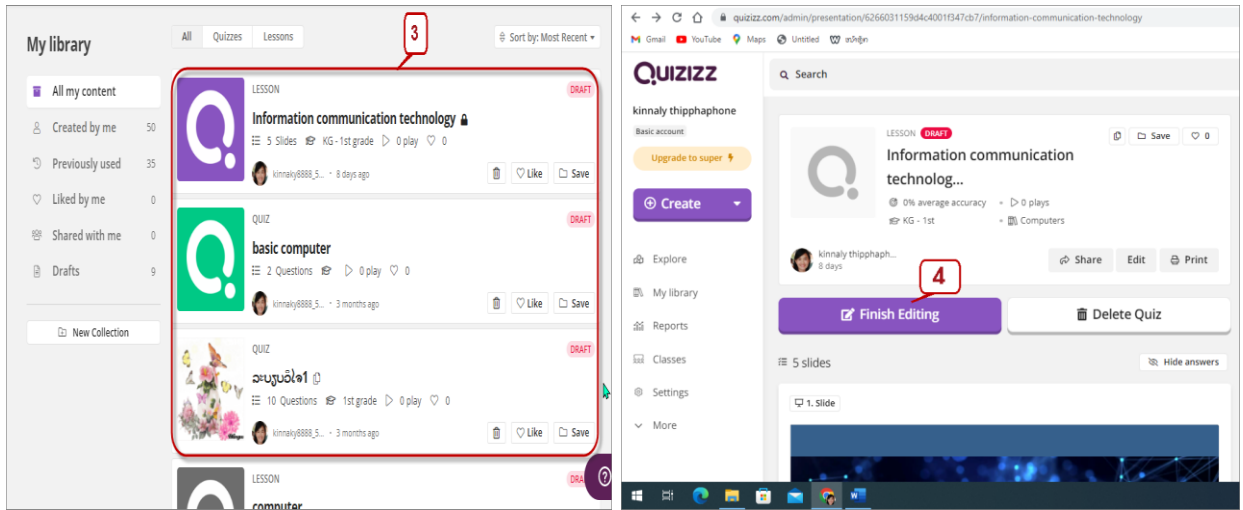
My library

All my content
Created by me 50
Previously used 35
Liked by me 0
Shared with me 0
Drafts 9

New Collection

All Quizzes Lessons

Sort by: Most Recent

3

LESSON DRAFT
Information communication technology
5 Slides KG - 1st grade 0 play 0
kinnaky8888_5... • 8 days ago
Like Save

QUIZ DRAFT
basic computer
2 Questions 0 play 0
kinnaky8888_5... • 3 months ago
Like Save

QUIZ DRAFT
ລະບົບບໍລິຫານ1
10 Questions 1st grade 0 play 0
kinnaky8888_5... • 3 months ago
Like Save

LESSON DRAFT
computer

quizizz.com/admin/presentation/6266031159d4c4001f347cb7/information-communication-technology

Gmail YouTube Maps Untitled ພາສາລາວ

QUIZIZZ
Search

kinnaly thipphaphone
Basic account
Upgrade to super
Create

Explore
My library
Reports
Classes
Settings
More

LESSON DRAFT
Save 0
Information communication technolog...
0% average accuracy 0 plays
KG - 1st Computers

kinnaly thipphaph...
8 days
Share Edit Print

4

Finish Editing
Delete Quiz

5 slides
Hide answers

1. Slide